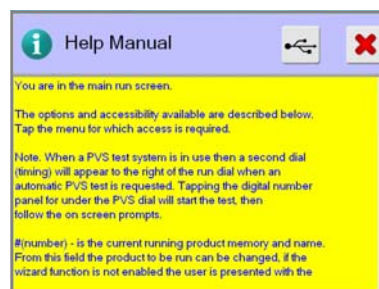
Help Manual

You are in the main run screen.

The options and accessibility available are described below. Tap the menu for which access is required.

Note. When a PVS test system is in use then a second dial (timing) will appear to the right of the run dial when an automatic PVS test is requested. Tapping the digital number panel for under the PVS dial will start the test, then follow the on screen prompts.

#(number) - is the current running product memory and name. From this field the product to be run can be changed, if the wizard function is not enabled the user is presented with the